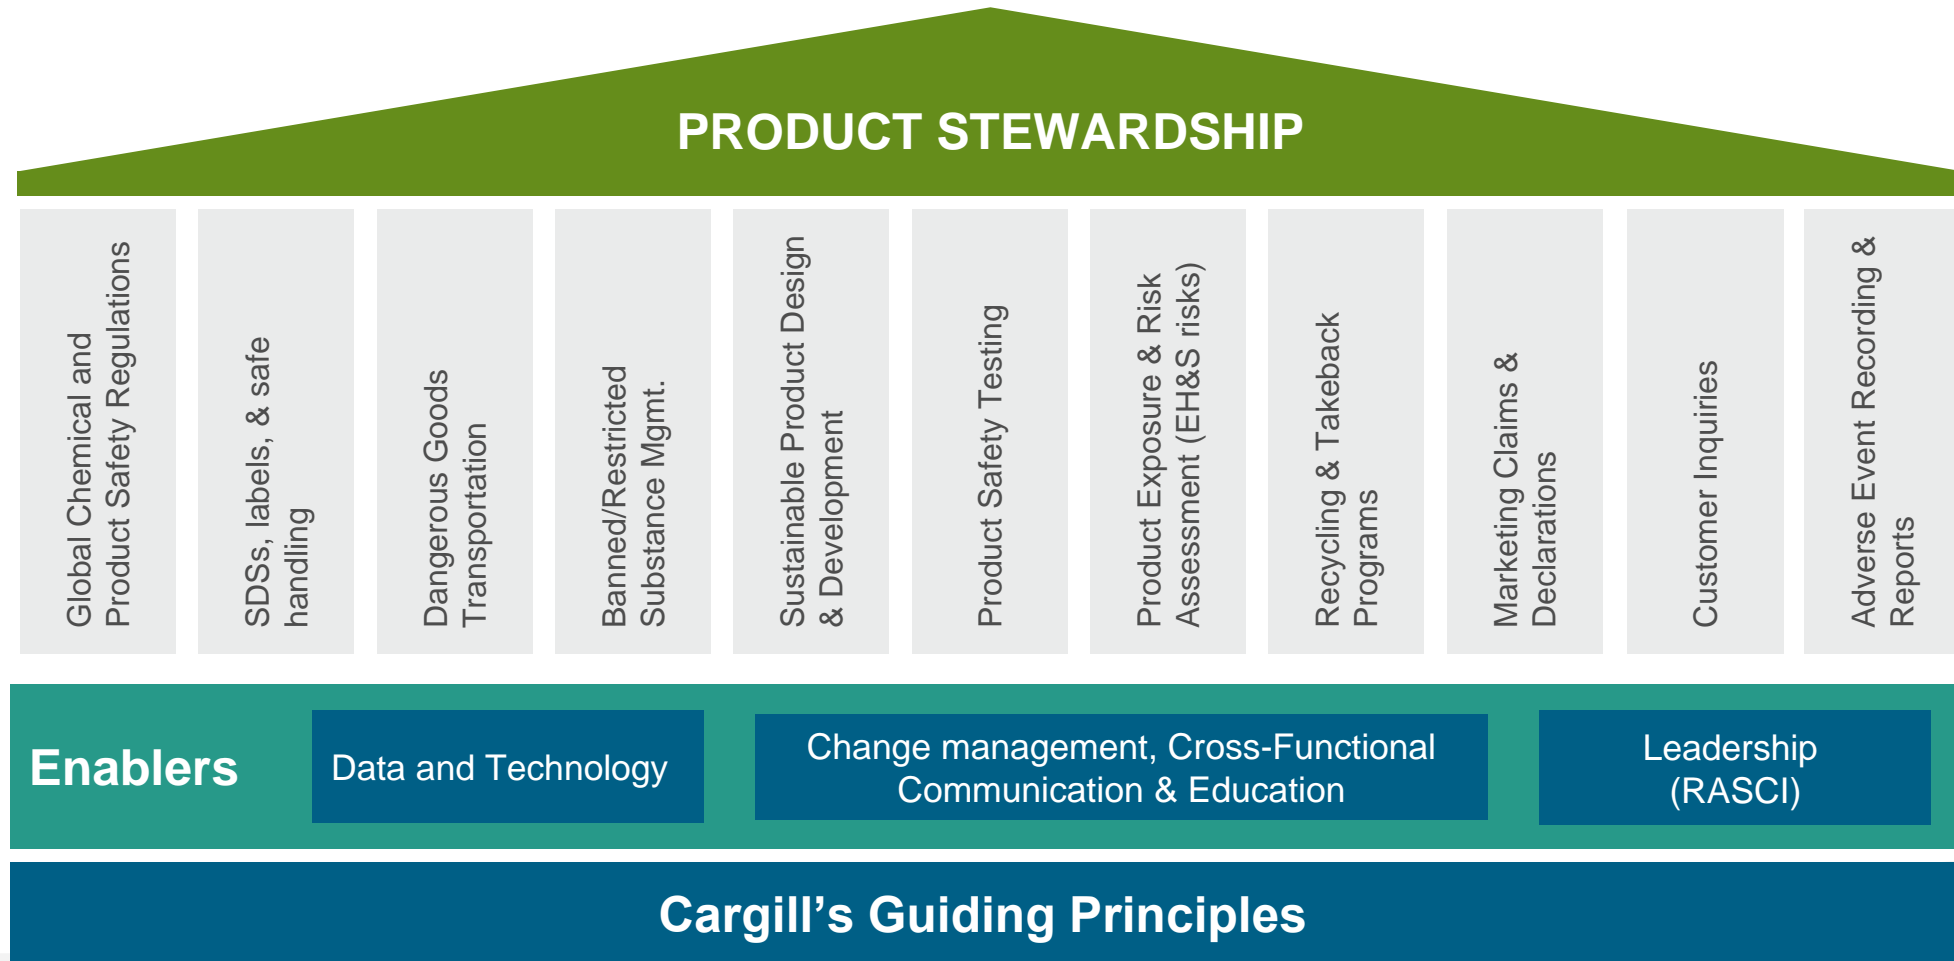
PRODUCT STEWARDSHIP

Global Chemical and Product Safety Regulations

SDSs, labels, & safe handling

Dangerous Goods Transportation

Banned/Restricted Substance Mgmt.

Sustainable Product Design & Development

Product Safety Testing

Product Exposure & Risk Assessment (EH&S risks)

Recycling & Takeback Programs

Marketing Claims & Declarations

Customer Inquiries

Adverse Event Recording & Reports

Enablers

Data and Technology

Change management, Cross-Functional Communication & Education

Leadership (RASCI)

Cargill's Guiding Principles